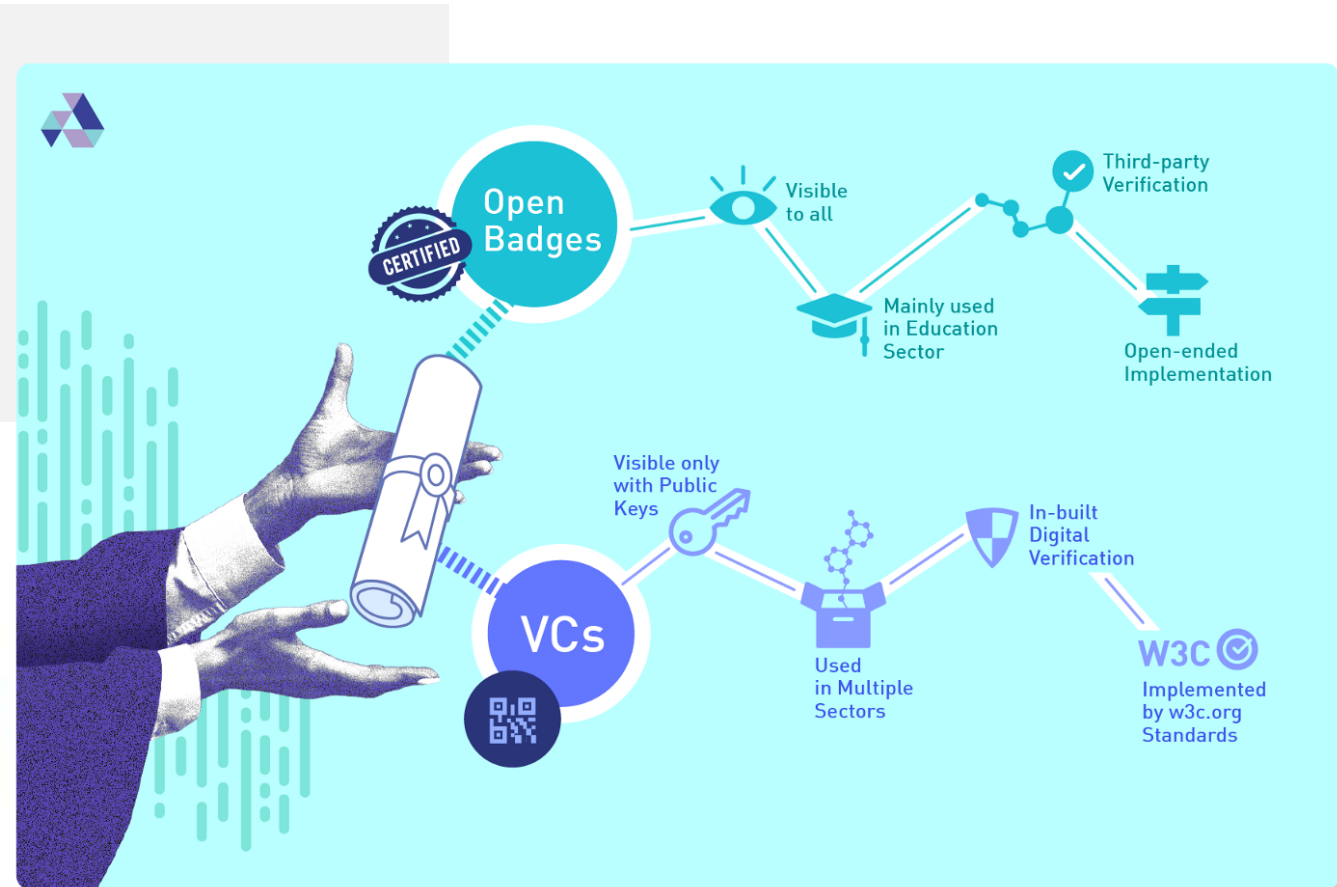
Open Badges

CERTIFIED

Visible to all

Third-party Verification

Mainly used in Education Sector

Open-ended Implementation

Visible only with Public Keys

In-built Digital Verification

VCs

Used in Multiple Sectors

W3C

Implemented by w3c.org Standards